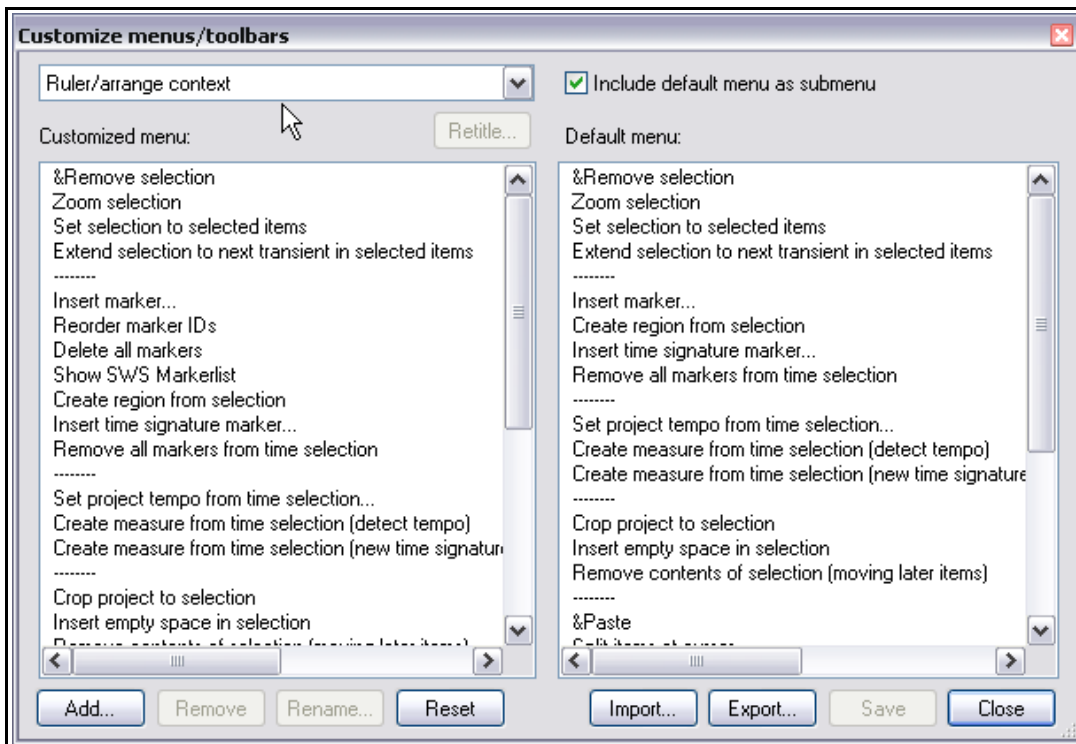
Customize menus/toolbars

Ruler/arrange context

Include default menu as submenu

Customized menu:

Retitle...

Default menu:

&Remove selection
Zoom selection
Set selection to selected items
Extend selection to next transient in selected items
--------
Insert marker...
Reorder marker IDs
Delete all markers
Show SWS Markerlist
Create region from selection
Insert time signature marker...
Remove all markers from time selection
--------
Set project tempo from time selection...
Create measure from time selection (detect tempo)
Create measure from time selection (new time signatur
--------
Crop project to selection
Insert empty space in selection
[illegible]

&Remove selection
Zoom selection
Set selection to selected items
Extend selection to next transient in selected items
--------
Insert marker...
Create region from selection
Insert time signature marker...
Remove all markers from time selection
--------
Set project tempo from time selection...
Create measure from time selection (detect tempo)
Create measure from time selection (new time signature
--------
Crop project to selection
Insert empty space in selection
Remove contents of selection (moving later items)
--------
&Paste
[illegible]

Add...
Remove
Rename...
Reset
Import...
Export...
Save
Close